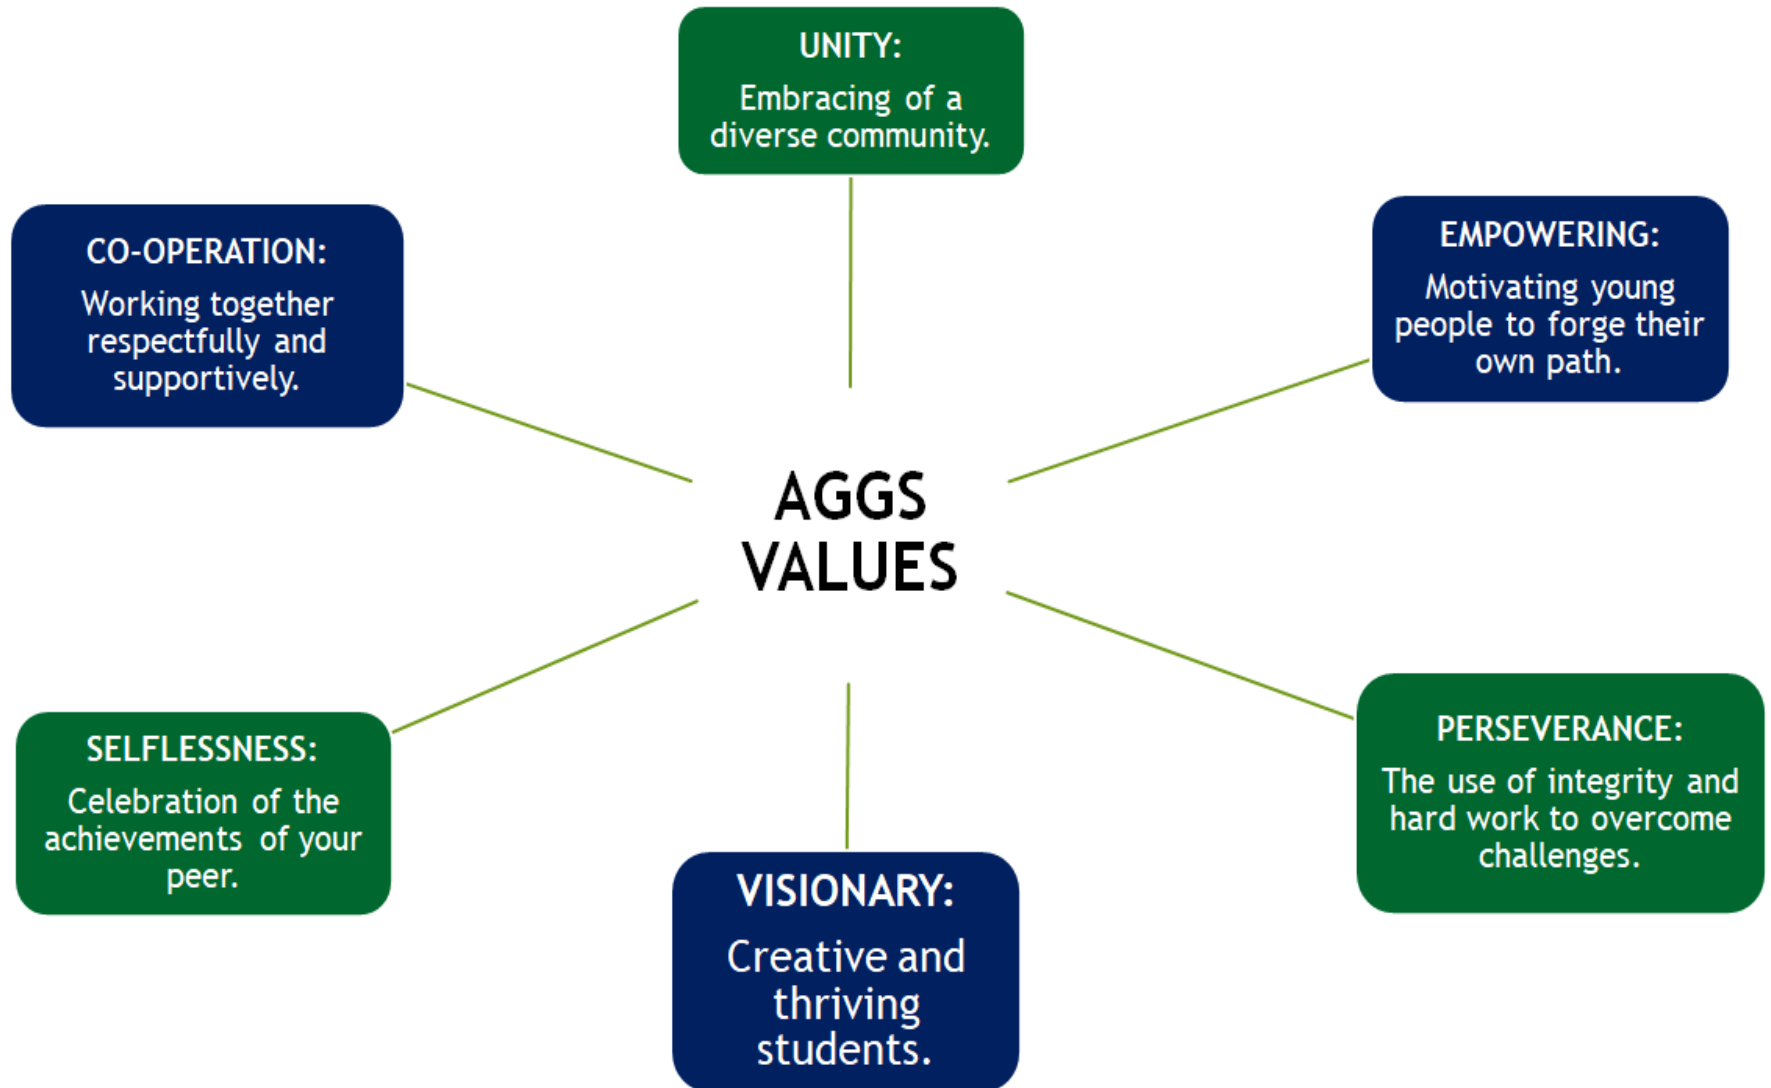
UNITY:
Embracing of a diverse community.

CO-OPERATION:
Working together respectfully and supportively.

EMPOWERING:
Motivating young people to forge their own path.

AGGS VALUES

SELFLESSNESS:
Celebration of the achievements of your peer.

PERSEVERANCE:
The use of integrity and hard work to overcome challenges.

VISIONARY:
Creative and thriving students.